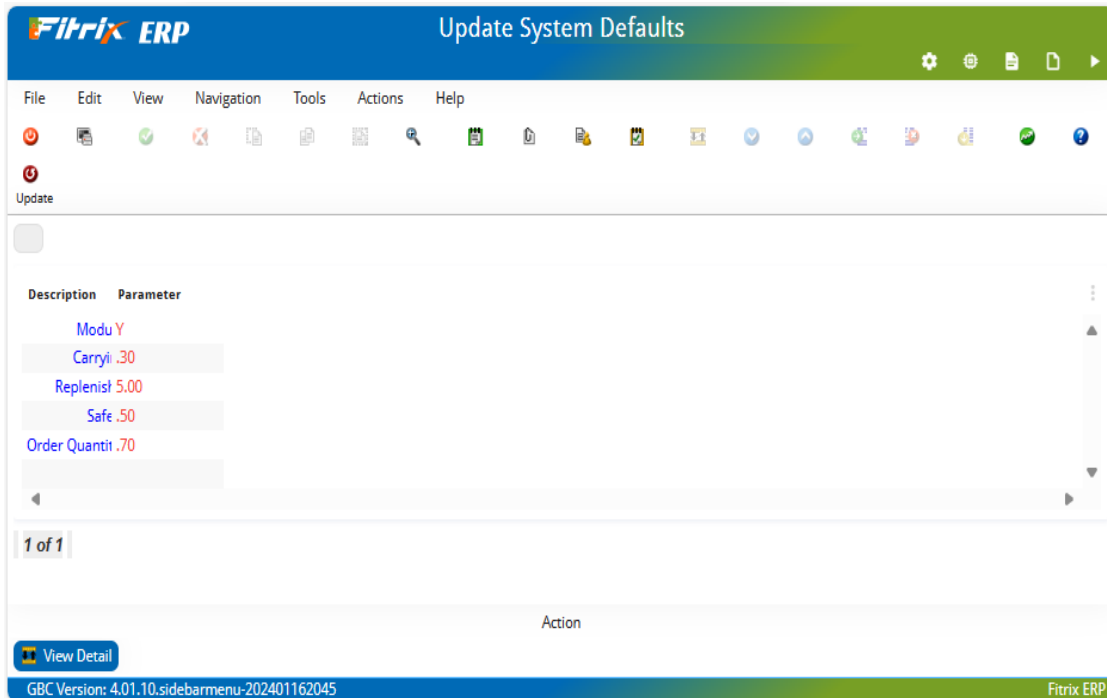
Fitrix ERP

Update System Defaults

File Edit View Navigation Tools Actions Help

Update

| Description | Parameter |
|---|---|
| Modu | Y |
| Carryi | .30 |
| Replenisl | 5.00 |
| Safe | .50 |
| Order Quantit | .70 |

1 of 1

Action

View Detail

GBC Version: 4.01.10.sidebarmenu-202401162045

Fitrix ERP